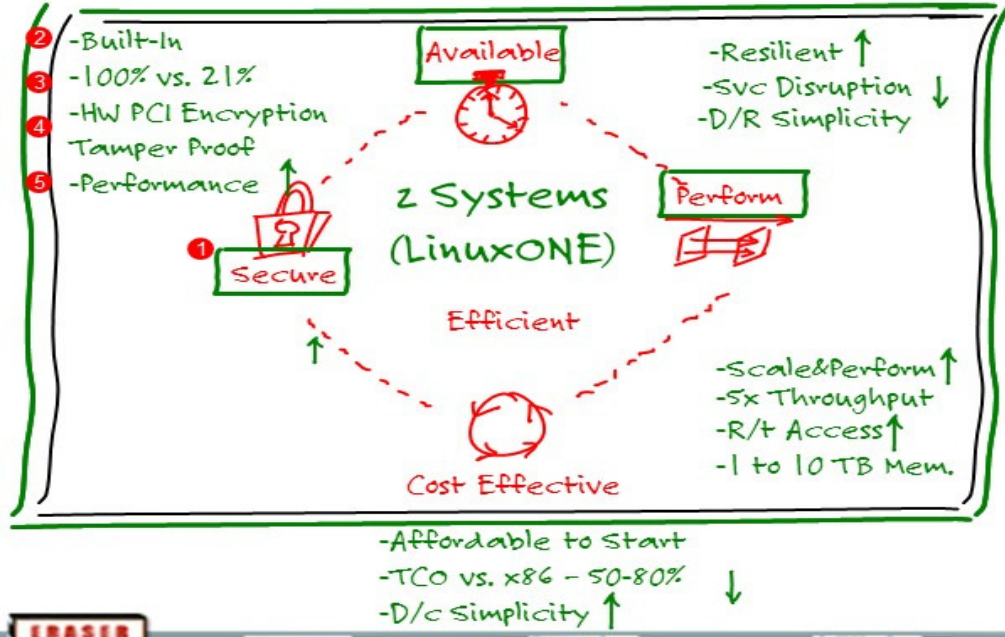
2 -Built-In
3 -100% vs. 2%
4 -HW PCI Encryption
Tamper Proof
5 -Performance ↑

Available

-Resilient ↑
-Svc Disruption ↓
-D/R Simplicity

1 Secure

z Systems
(LinuxONE)

Perform

Efficient

↑

-Scale&Perform ↑
-5x Throughput
-R/t Access ↑
-1 to 10 TB Mem.

Cost Effective

-Affordable to Start
-TCO vs. x86 - 50-80% ↓
-D/c Simplicity ↑

ERASER